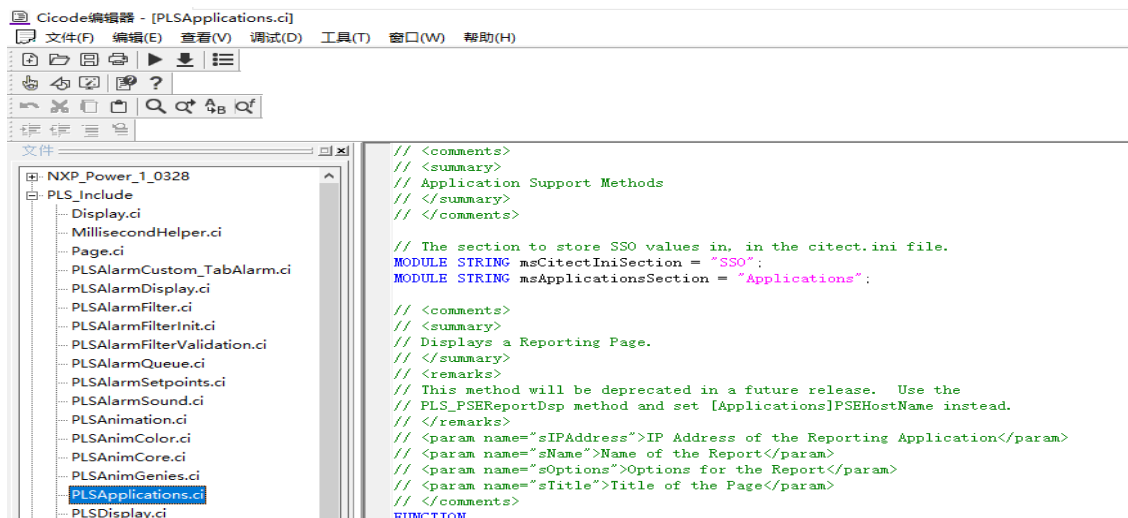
Cicode编辑器 - [PLSApplications.ci]
文件(F) 编辑(E) 查看(V) 调试(D) 工具(T) 窗口(W) 帮助(H)

文件

NXP_Power_1_0328
PLS_Include
Display.ci
MillisecondHelper.ci
Page.ci
PLSAlarmCustom_TabAlarm.ci
PLSAlarmDisplay.ci
PLSAlarmFilter.ci
PLSAlarmFilterInit.ci
PLSAlarmFilterValidation.ci
PLSAlarmQueue.ci
PLSAlarmSetpoints.ci
PLSAlarmSound.ci
PLSAnimation.ci
PLSAnimColor.ci
PLSAnimCore.ci
PLSAnimGenies.ci
PLSApplications.ci
PLSDisplay.ci

// <comments>
// <summary>
// Application Support Methods
// </summary>
// </comments>

// The section to store SSO values in, in the citect.ini file.
MODULE STRING msCitectIniSection = "SSO";
MODULE STRING msApplicationsSection = "Applications";

// <comments>
// <summary>
// Displays a Reporting Page.
// </summary>
// <remarks>
// This method will be deprecated in a future release. Use the
// PLS_PSEReportDsp method and set [Applications]PSEHostName instead.
// </remarks>
// <param name="sIPAddress">IP Address of the Reporting Application</param>
// <param name="sName">Name of the Report</param>
// <param name="sOptions">Options for the Report</param>
// <param name="sTitle">Title of the Page</param>
// </comments>
FUNCTION